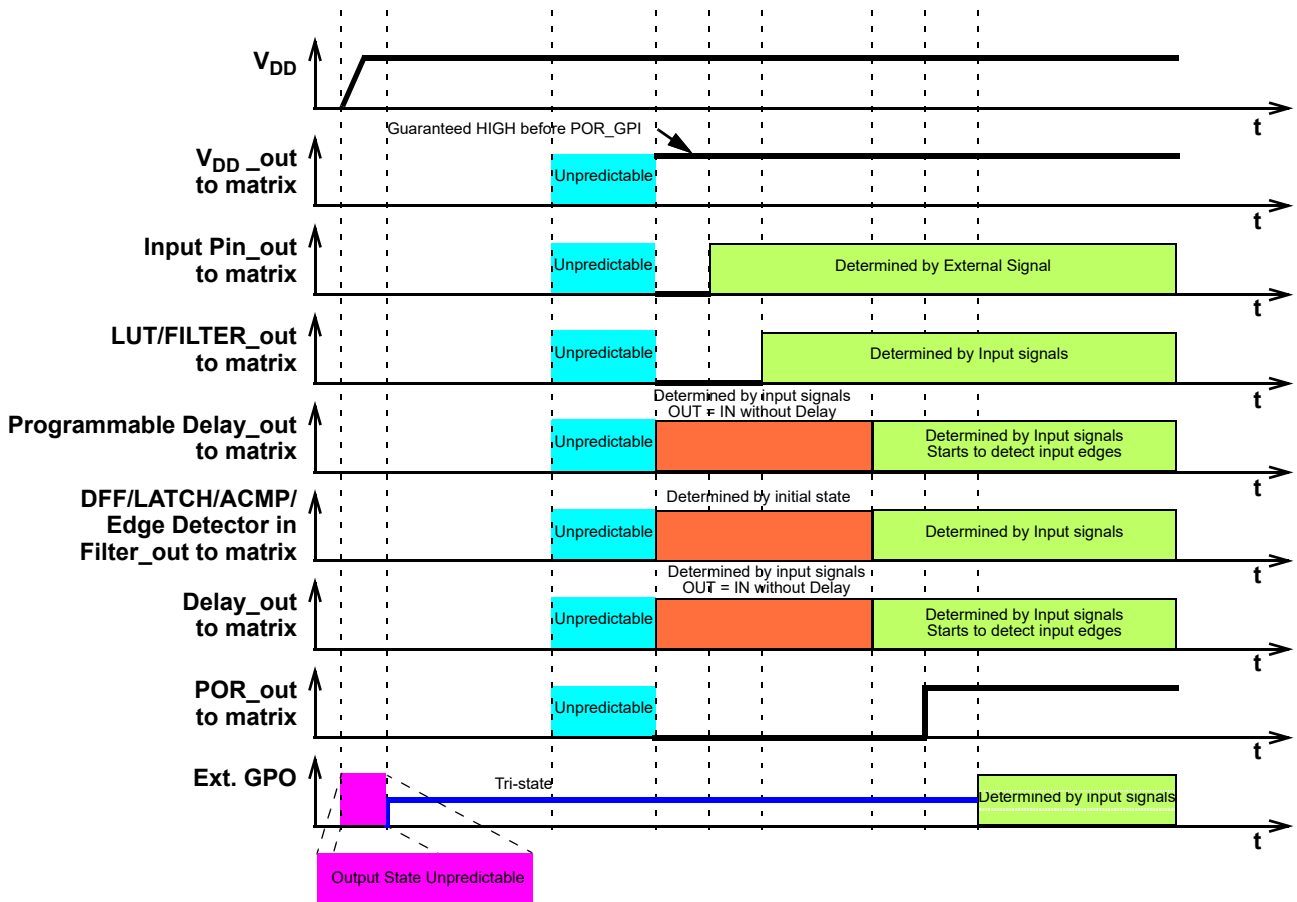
$V_{DD}$

t

Guaranteed HIGH before POR_GPI

$V_{DD}$ _out to matrix

Unpredictable

t

Input Pin_out to matrix

Unpredictable

Determined by External Signal

t

LUT/FILTER_out to matrix

Unpredictable

Determined by Input signals

t

Determined by input signals OUT = IN without Delay

Programmable Delay_out to matrix

Unpredictable

Determined by Input signals Starts to detect input edges

t

Determined by initial state

DFF/LATCH/ACMP/ Edge Detector in Filter_out to matrix

Unpredictable

Determined by Input signals

t

Determined by input signals OUT = IN without Delay

Delay_out to matrix

Unpredictable

Determined by Input signals Starts to detect input edges

t

POR_out to matrix

Unpredictable

t

Ext. GPO

Tri-state

Determined by input signals

t

Output State Unpredictable